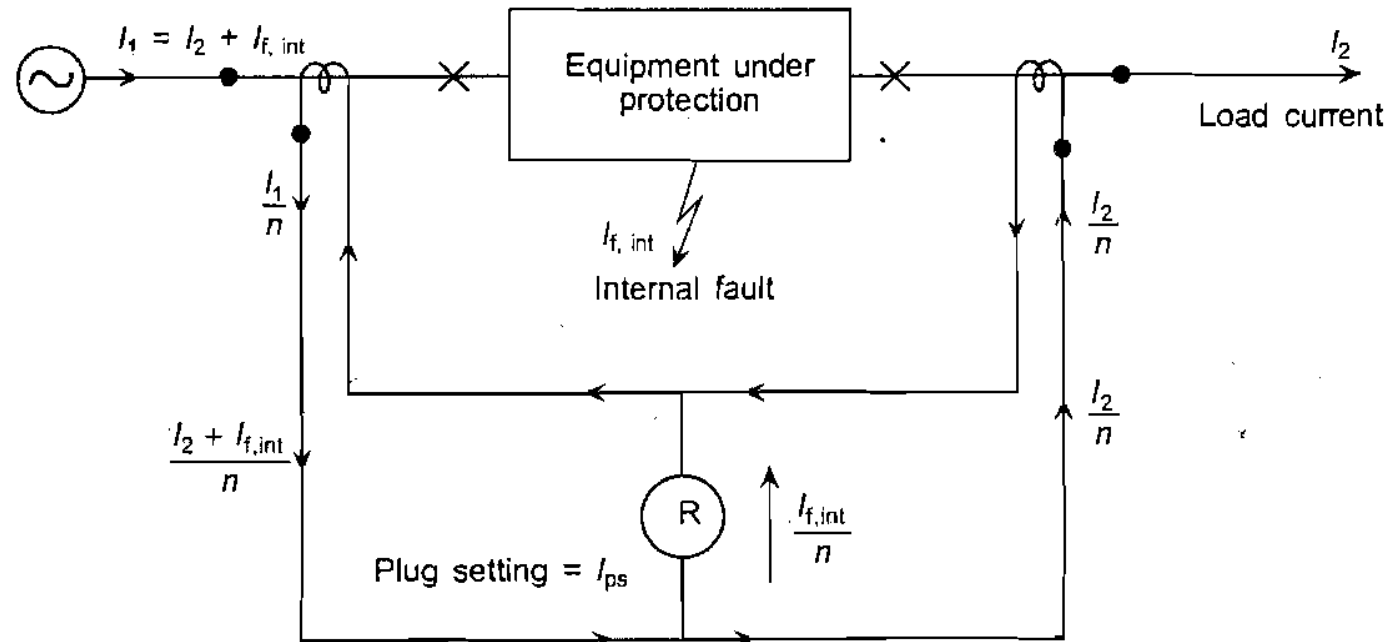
$I_1 = I_2 + I_{f,\,int}$

Equipment under protection

$I_2$

Load current

$\frac{I_1}{n}$

$I_{f,\,int}$

Internal fault

$\frac{I_2}{n}$

$\frac{I_2}{n}$

$\frac{I_2 + I_{f,int}}{n}$

R

$\frac{I_{f,int}}{n}$

Plug setting = $I_{ps}$